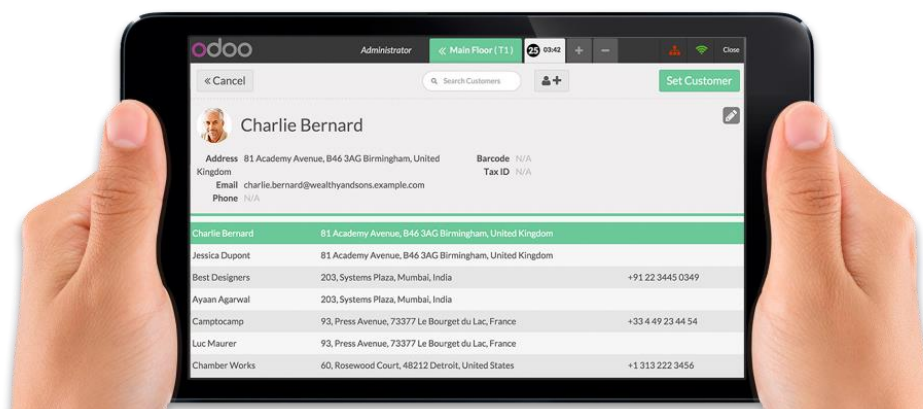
odoo Administrator « Main Floor ( T1 ) 25 03:42 + − Close

« Cancel Search Customers Set Customer

Charlie Bernard

Address 81 Academy Avenue, B46 3AG Birmingham, United Kingdom
Email charlie.bernard@wealthyandsons.example.com
Phone N/A
Barcode N/A
Tax ID N/A

| | | |
|---|---|---|
| Charlie Bernard | 81 Academy Avenue, B46 3AG Birmingham, United Kingdom | |
| Jessica Dupont | 81 Academy Avenue, B46 3AG Birmingham, United Kingdom | |
| Best Designers | 203, Systems Plaza, Mumbai, India | +91 22 3445 0349 |
| Ayaan Agarwal | 203, Systems Plaza, Mumbai, India | |
| Camptocamp | 93, Press Avenue, 73377 Le Bourget du Lac, France | +33 4 49 23 44 54 |
| Luc Maurer | 93, Press Avenue, 73377 Le Bourget du Lac, France | |
| Chamber Works | 60, Rosewood Court, 48212 Detroit, United States | +1 313 222 3456 |